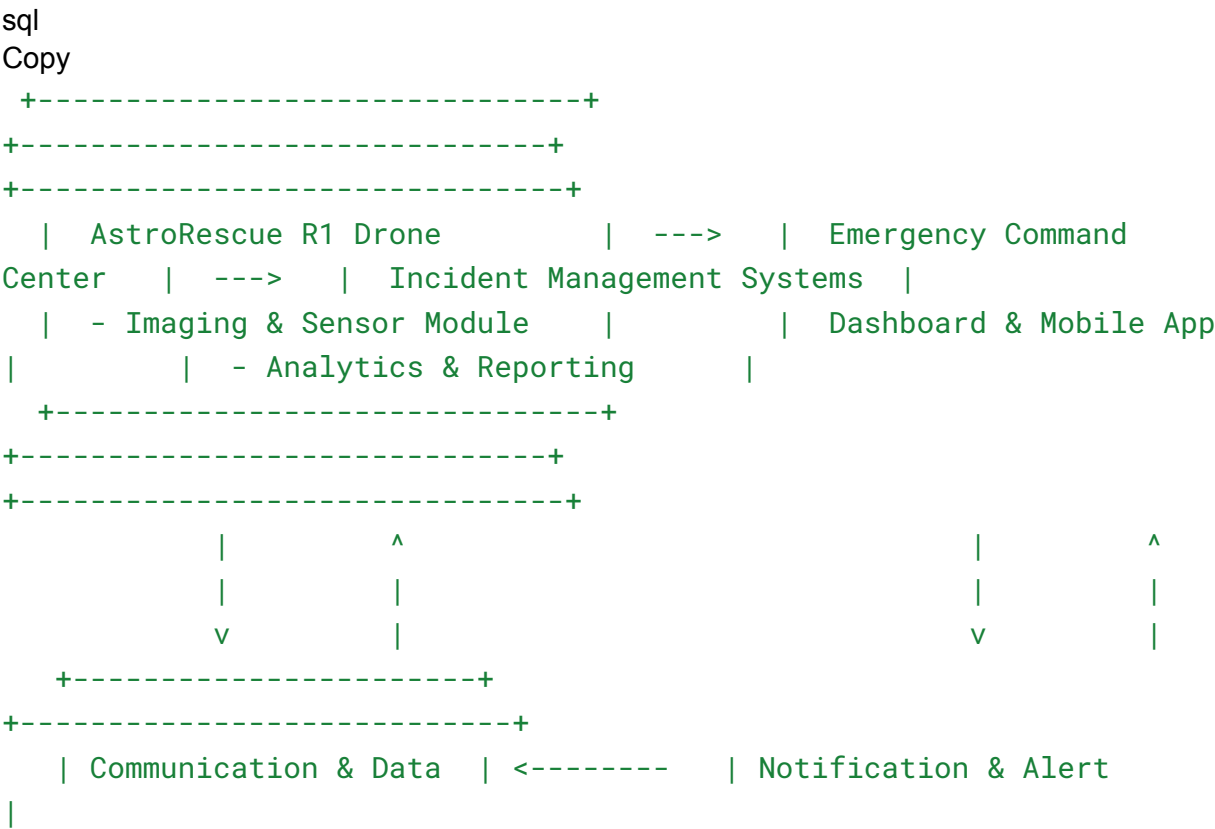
sql
Copy

```
 +-----------------------------+
+-----------------------------+
+-----------------------------+
  |  AstroRescue R1 Drone         |  --->   |  Emergency Command
Center   |  --->   |  Incident Management Systems  |
  |  - Imaging & Sensor Module    |         |  Dashboard & Mobile App
|         |  - Analytics & Reporting      |
  +-----------------------------+
+-----------------------------+
+-----------------------------+
            |         ^                                 |         ^
            |         |                                 |         |
            v         |                                 v         |
   +----------------------+
+--------------------------+
   | Communication & Data  | <--------   | Notification & Alert
|
```